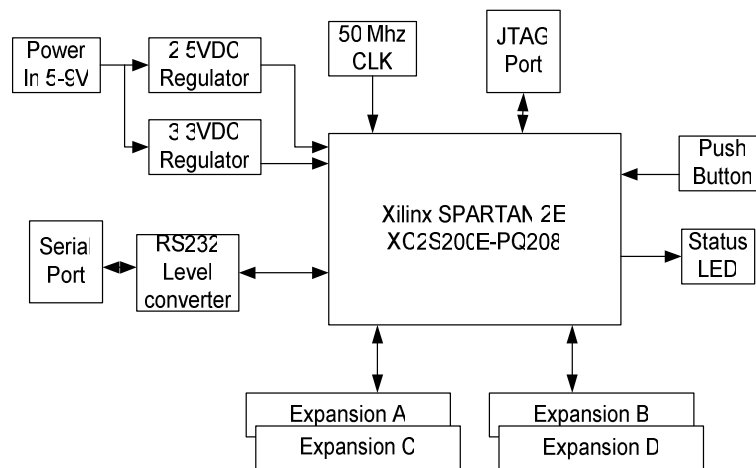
Power In 5-9V

2.5VDC Regulator

3.3VDC Regulator

50 Mhz CLK

JTAG Port

Push Button

Xilinx SPARTAN 2E XC2S200E-PQ208

Serial Port

RS232 Level converter

Status LED

Expansion A

Expansion C

Expansion B

Expansion D